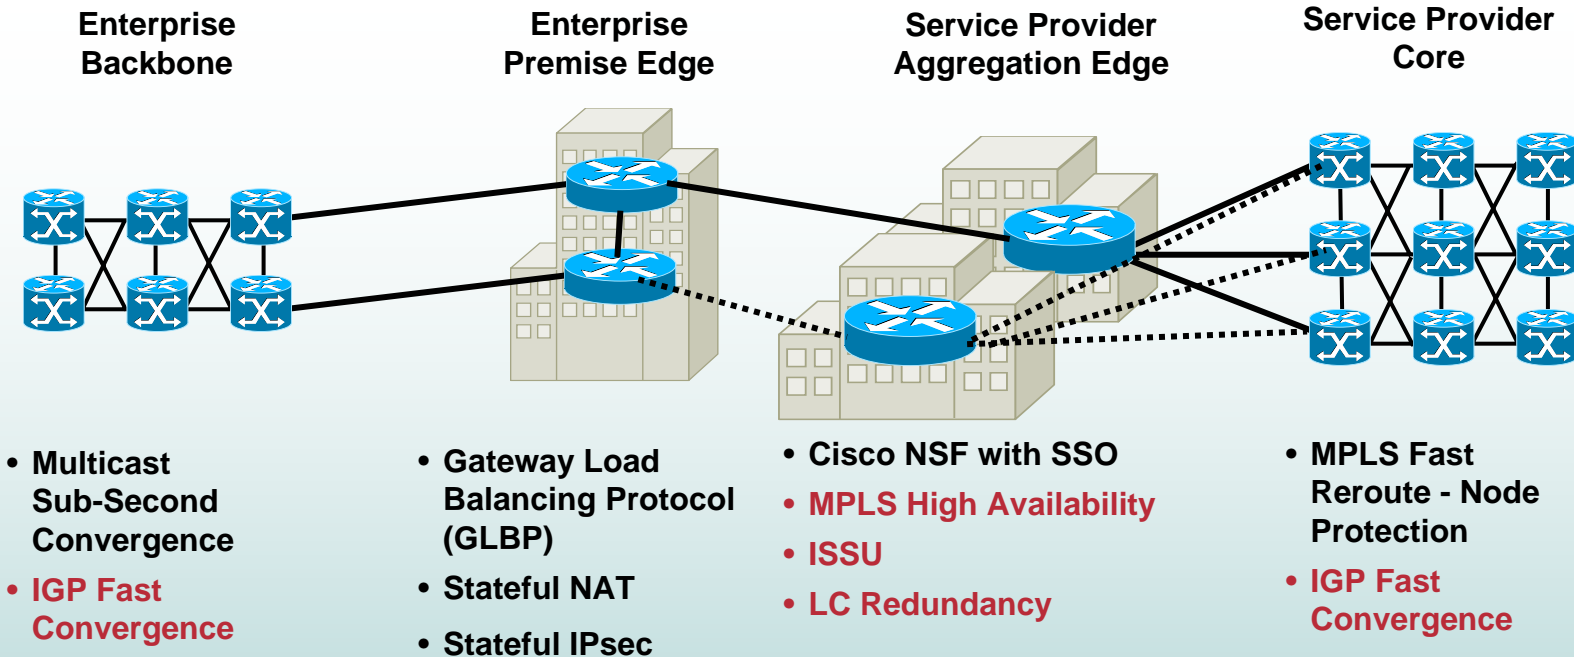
Enterprise Backbone

Enterprise Premise Edge

Service Provider Aggregation Edge

Service Provider Core

• Multicast Sub-Second Convergence
• IGP Fast Convergence

• Gateway Load Balancing Protocol (GLBP)
• Stateful NAT
• Stateful IPsec

• Cisco NSF with SSO
• MPLS High Availability
• ISSU
• LC Redundancy

• MPLS Fast Reroute - Node Protection
• IGP Fast Convergence